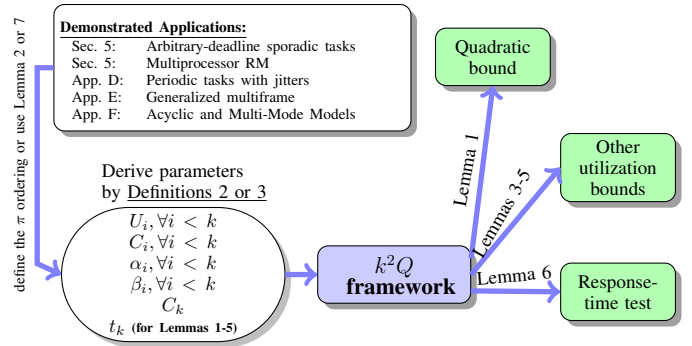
define the $\pi$ ordering or use Lemma 2 or 7

Demonstrated Applications:

| | |
|---|---|
| Sec. 5: | Arbitrary-deadline sporadic tasks |
| Sec. 5: | Multiprocessor RM |
| App. D: | Periodic tasks with jitters |
| App. E: | Generalized multiframe |
| App. F: | Acyclic and Multi-Mode Models |

Derive parameters by Definitions 2 or 3

$U_i, \forall i < k$
$C_i, \forall i < k$
$\alpha_i, \forall i < k$
$\beta_i, \forall i < k$
$C_k$
$t_k$ (for Lemmas 1-5)

$k^2Q$ framework

Lemma 1

Lemmas 3-5

Lemma 6

Quadratic bound

Other utilization bounds

Response-time test